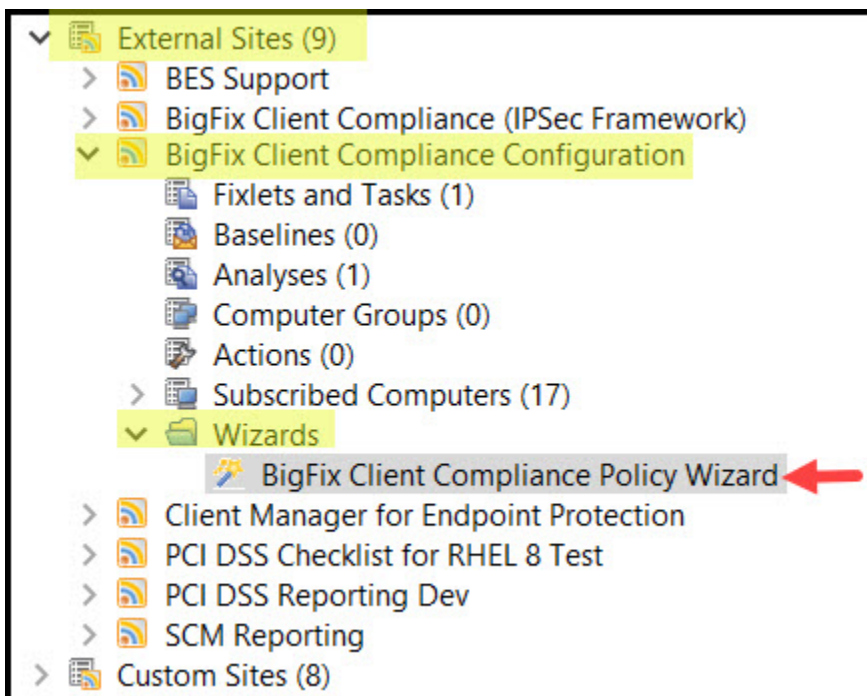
External Sites (9)
BES Support
BigFix Client Compliance (IPSec Framework)
BigFix Client Compliance Configuration
Fixlets and Tasks (1)
Baselines (0)
Analyses (1)
Computer Groups (0)
Actions (0)
Subscribed Computers (17)
Wizards
BigFix Client Compliance Policy Wizard
Client Manager for Endpoint Protection
PCI DSS Checklist for RHEL 8 Test
PCI DSS Reporting Dev
SCM Reporting
Custom Sites (8)